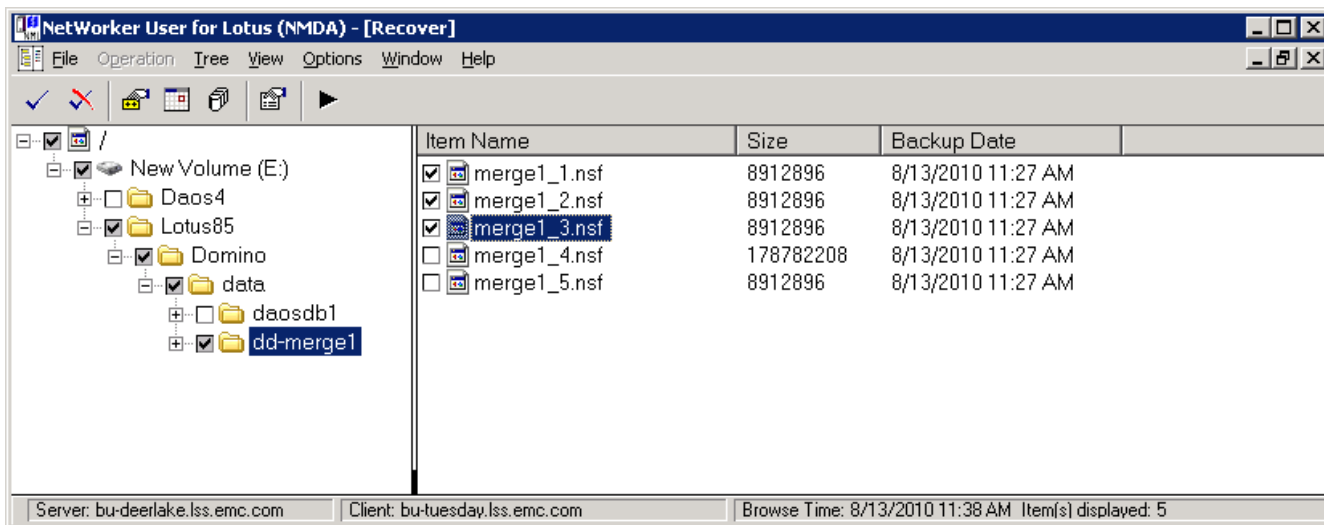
NetWorker User for Lotus (NMDA) - [Recover]

File Operation Tree View Options Window Help

/
New Volume (E:)
Daos4
Lotus85
Domino
data
daosdb1
dd-merge1

| Item Name | Size | Backup Date |
|---|---|---|
| merge1_1.nsf | 8912896 | 8/13/2010 11:27 AM |
| merge1_2.nsf | 8912896 | 8/13/2010 11:27 AM |
| merge1_3.nsf | 8912896 | 8/13/2010 11:27 AM |
| merge1_4.nsf | 178782208 | 8/13/2010 11:27 AM |
| merge1_5.nsf | 8912896 | 8/13/2010 11:27 AM |

Server: bu-deerlake.lss.emc.com | Client: bu-tuesday.lss.emc.com | Browse Time: 8/13/2010 11:38 AM Item(s) displayed: 5